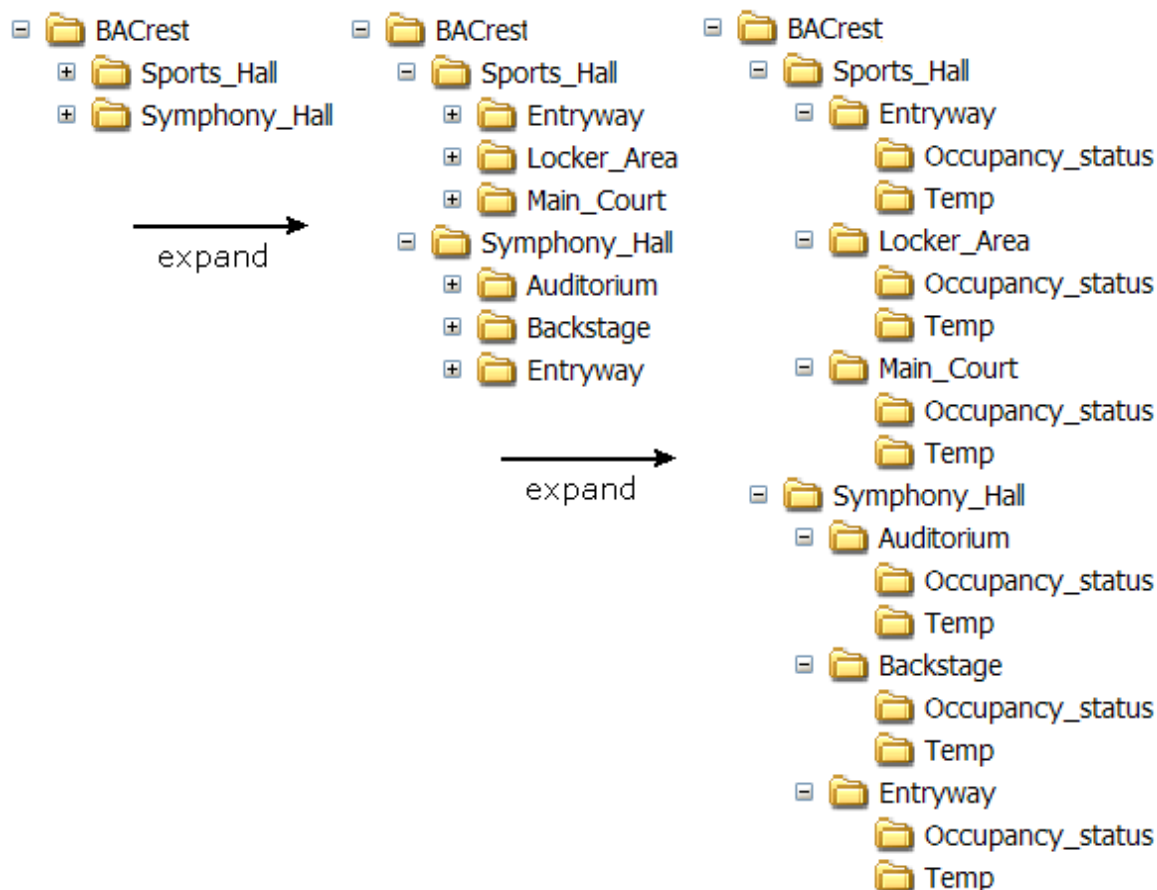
BACrest
Sports_Hall
Symphony_Hall

expand

BACrest
Sports_Hall
Entryway
Locker_Area
Main_Court
Symphony_Hall
Auditorium
Backstage
Entryway

expand

BACrest
Sports_Hall
Entryway
Occupancy_status
Temp
Locker_Area
Occupancy_status
Temp
Main_Court
Occupancy_status
Temp
Symphony_Hall
Auditorium
Occupancy_status
Temp
Backstage
Occupancy_status
Temp
Entryway
Occupancy_status
Temp